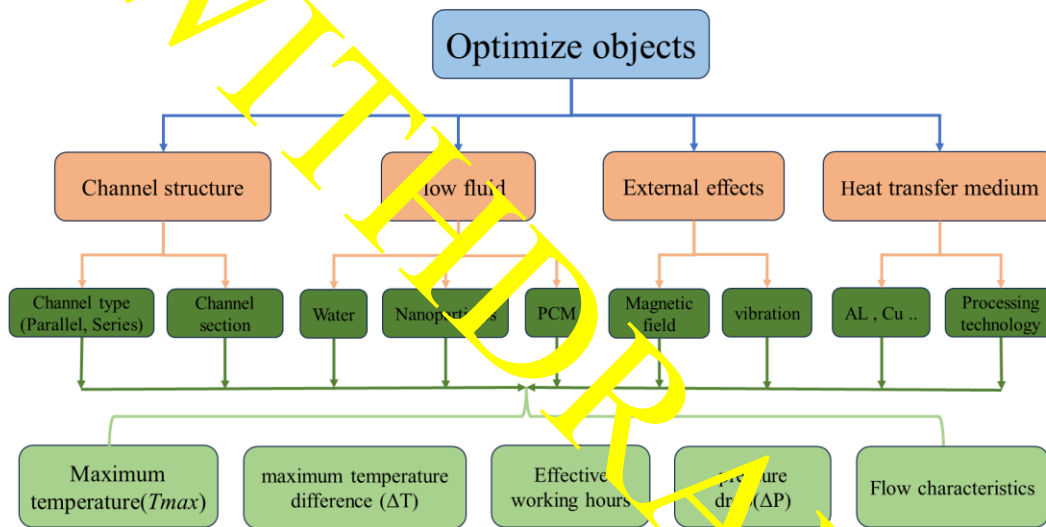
WITHDRAWN

Optimize objects

Channel structure

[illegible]low fluid

External effects

Heat transfer medium

Channel type (Parallel, Series)

Channel section

Water

Nanopar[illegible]s

PCM

Magnetic field

vibration

AL , Cu ..

Processing technology

Maximum temperature($Tmax$)

maximum temperature difference ($\Delta$T)

Effective working hours

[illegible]ure dr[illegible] ($\Delta$P)

Flow characteristics